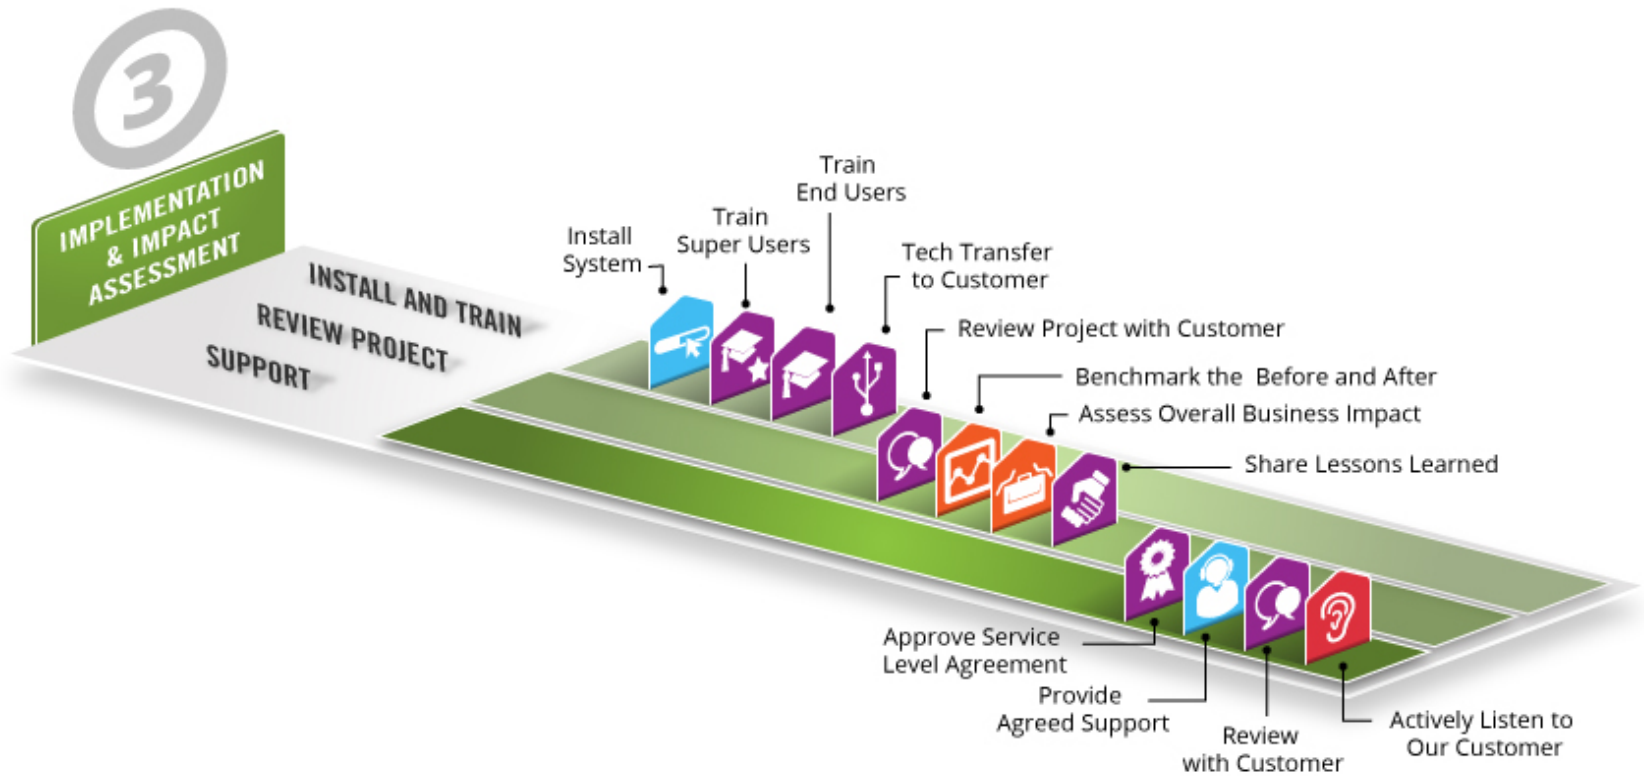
3

IMPLEMENTATION & IMPACT ASSESSMENT

INSTALL AND TRAIN
REVIEW PROJECT
SUPPORT

Install System
Train Super Users
Train End Users
Tech Transfer to Customer
Review Project with Customer
Benchmark the Before and After
Assess Overall Business Impact
Share Lessons Learned

Approve Service Level Agreement
Provide Agreed Support
Review with Customer
Actively Listen to Our Customer